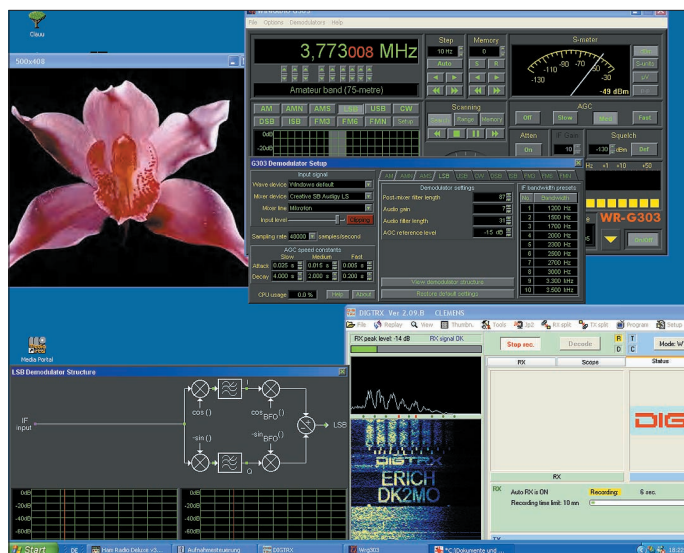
Clauu

500x408

File Options Demodulators Help

3,773008 MHz

Amateur band (75-metre)

Step
10 Hz
Auto

Memory
0

S-meter
-130 -110 -80 -70 -50 -30
-49 dBm

AM AMN AMS LSB USB CW
DSB ISB FM3 FM6 FMN Setup

Scanning
Select Range Memory

AGC
Off Slow Med Fast

Atten
On

Squelch
-130 dBm Def

WR-G303

G303 Demodulator Setup

Input signal
Wave device Windows default
Mixer device Creative SB Audigy LS
Mixer line Microfon
Input level Clipping
Sampling rate 48000 samples/second

AGC speed constants
Slow Medium Fast
Attack 0.025 s 0.015 s 0.005 s
Decay 4.000 s 2.000 s 0.200 s

CPU usage 0.0 % Help About

AM AMN AMS LSB USB CW DSB FM3 FM6 FMN

Demodulator settings
Post-mixer filter length 87
Audio gain 3
Audio filter length 31
AGC reference level -15 dB

View demodulator structure
Restore default settings

IF bandwidth presets
| No. | Bandwidth |
|---|---|
| 1 | 1300 Hz |
| 2 | 1600 Hz |
| 3 | 1700 Hz |
| 4 | 2000 Hz |
| 5 | 2300 Hz |
| 6 | 2500 Hz |
| 7 | 2700 Hz |
| 8 | 3000 Hz |
| 9 | 3.300 kHz |
| 10 | 3.500 kHz |

Media Portal

LSB Demodulator Structure

IF input
cos ()
-sin ()
$\cos_{BFO}()$
$-\sin_{BFO}()$
I
Q
LSB

0dB
-20dB
-40dB
-60dB

DIGTRX Ver 2.0.9.B CLEMENS

File Replay View Thumbn. Tools Ip2 RX split TX split Programs Setup

RX peak level: -14 dB RX signal OK

Stop rec. Decode R T D C Mode: W

RX Scope Status

DIGTRX
ERICH
DK2MO

RX
Auto RX is ON Recording 6 sec.
Recording time limit: 10 min

Start DE Ham Radio Deluxe v3... Aufnahmesteuerung DIGTRX Wing303 C:\Dokumente und ... 18:23